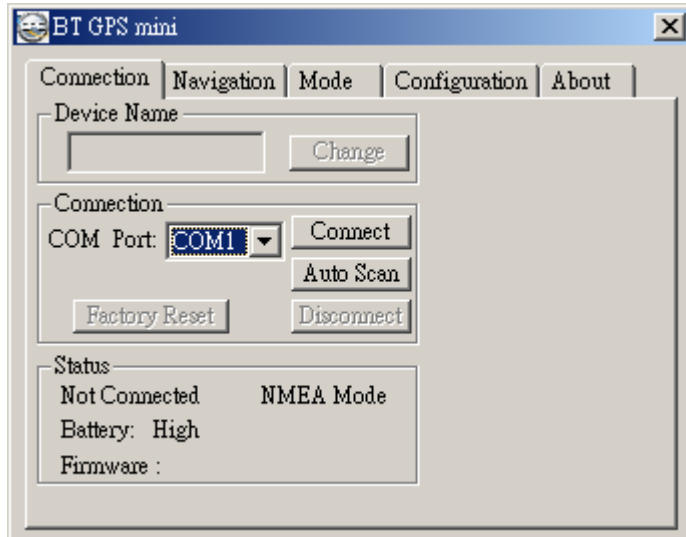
BT GPS mini

Connection | Navigation | Mode | Configuration | About

Device Name

Change

Connection

COM Port: COM1

Connect

Auto Scan

Factory Reset

Disconnect

Status

Not Connected

NMEA Mode

Battery: High

Firmware :